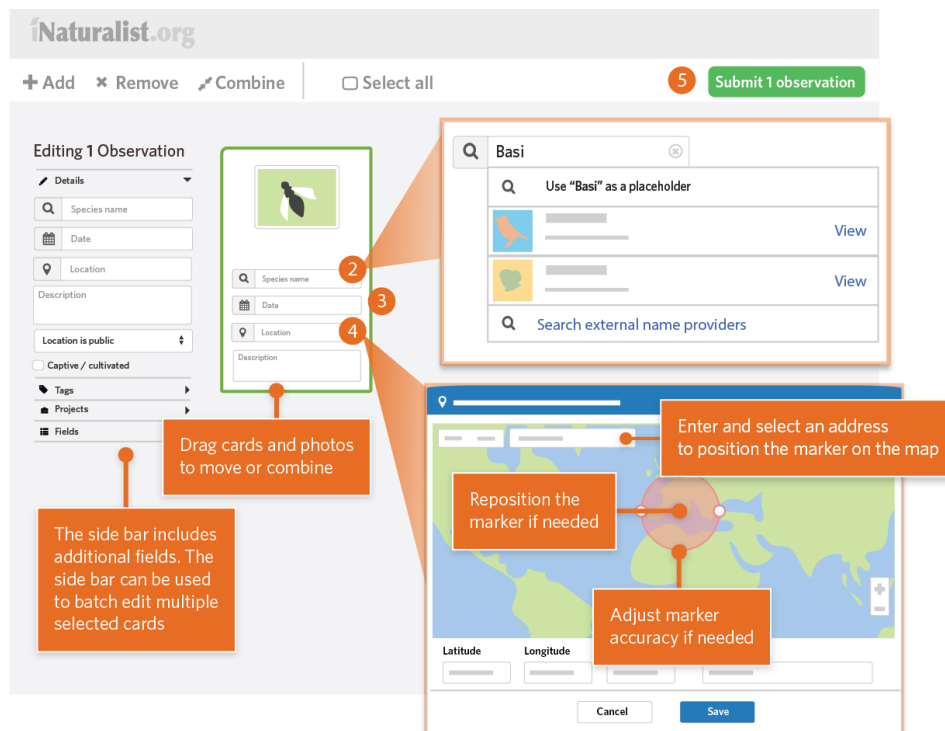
iNaturalist.org

+ Add ✖ Remove Combine Select all

5 Submit 1 observation

Editing 1 Observation

Details

Species name

Date

Location

Description

Location is public

Captive / cultivated

Tags

Projects

Fields

Species name

Date

Location

Description

2

3

4

Drag cards and photos to move or combine

The side bar includes additional fields. The side bar can be used to batch edit multiple selected cards

Basi

Use "Basi" as a placeholder

View

View

Search external name providers

Enter and select an address to position the marker on the map

Reposition the marker if needed

Adjust marker accuracy if needed

Latitude

Longitude

Cancel

Save